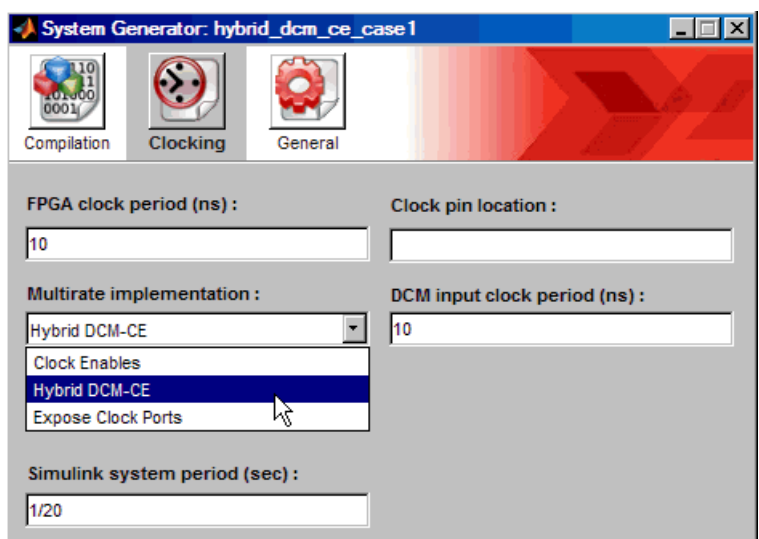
System Generator: hybrid_dcm_ce_case1

110
011
101000
0001

Compilation

Clocking

General

FPGA clock period (ns) :

10

Clock pin location :

Multirate implementation :

Hybrid DCM-CE

Clock Enables

Hybrid DCM-CE

Expose Clock Ports

DCM input clock period (ns) :

10

Simulink system period (sec) :

1/20